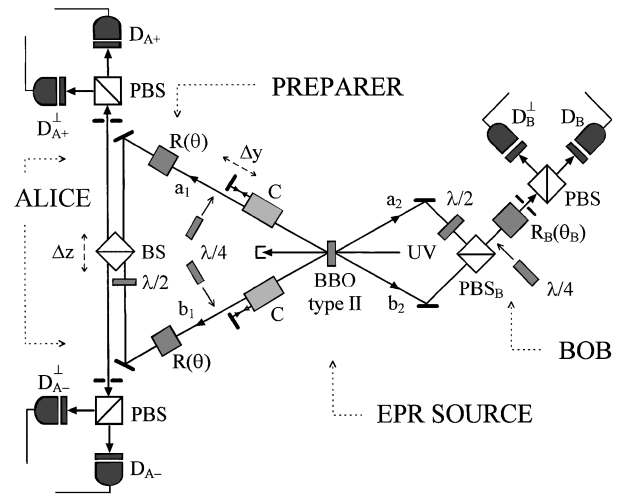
$D_{A+}$
PBS
$D_{A+}^{\perp}$
PREPARER
$R(\theta)$
$\Delta y$
$a_1$
C
ALICE
$\Delta z$
BS
$\lambda/4$
$\lambda/2$
$b_1$
C
$R(\theta)$
BBO
type II
UV
$a_2$
$\lambda/2$
$b_2$
$D_B^{\perp}$
$D_B$
PBS
$R_B(\theta_B)$
$PBS_B$
$\lambda/4$
BOB
$D_{A-}^{\perp}$
PBS
$D_{A-}$
EPR SOURCE